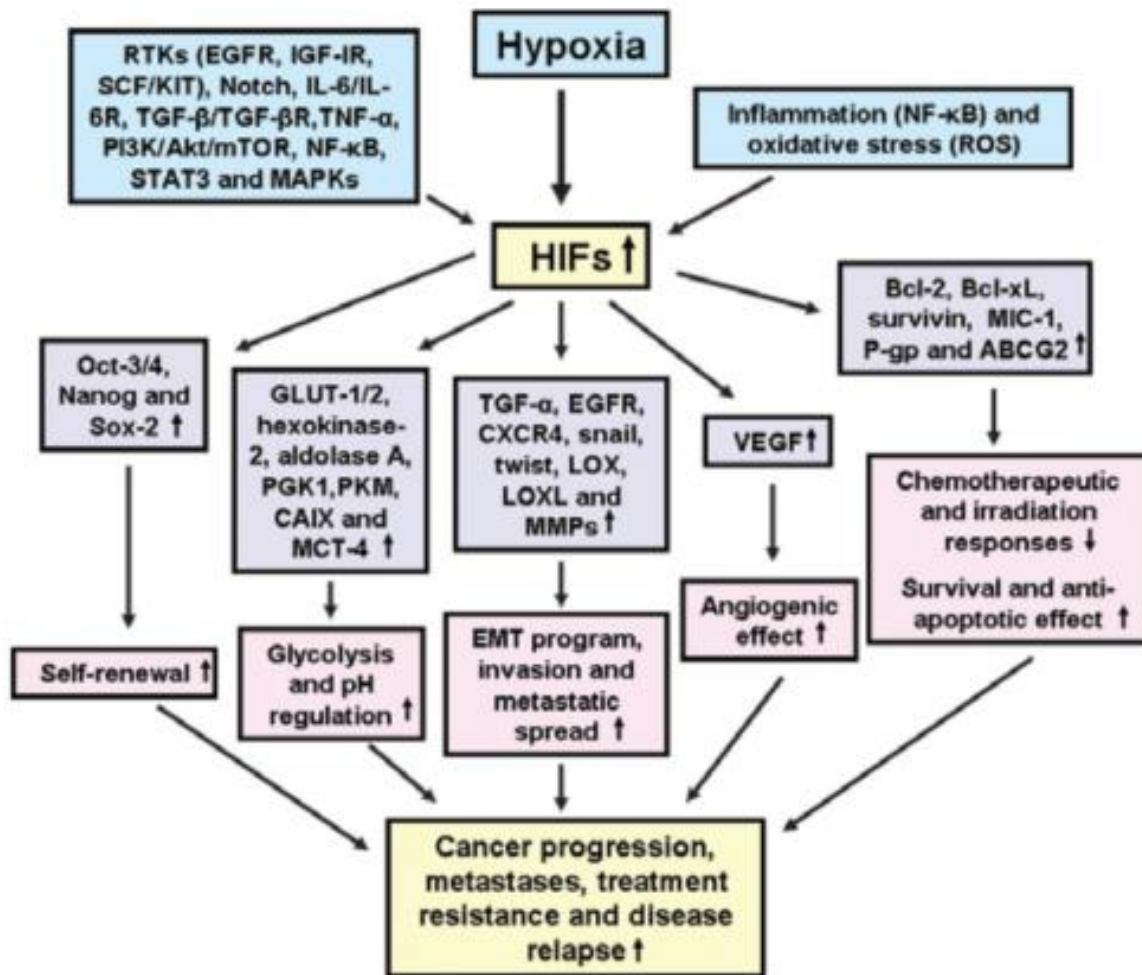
RTKs (EGFR, IGF-IR, SCF/KIT), Notch, IL-6/IL-6R, TGF-β/TGF-βR, TNF-α, PI3K/Akt/mTOR, NF-κB, STAT3 and MAPKs

Hypoxia

Inflammation (NF-κB) and oxidative stress (ROS)

HIFs ↑

Oct-3/4, Nanog and Sox-2 ↑

GLUT-1/2, hexokinase-2, aldolase A, PGK1, PKM, CAIX and MCT-4 ↑

TGF-α, EGFR, CXCR4, snail, twist, LOX, LOXL and MMPs ↑

VEGF ↑

Bcl-2, Bcl-xL, survivin, MIC-1, P-gp and ABCG2 ↑

Self-renewal ↑

Glycolysis and pH regulation ↑

EMT program, invasion and metastatic spread ↑

Angiogenic effect ↑

Chemotherapeutic and irradiation responses ↓

Survival and anti-apoptotic effect ↑

Cancer progression, metastases, treatment resistance and disease relapse ↑